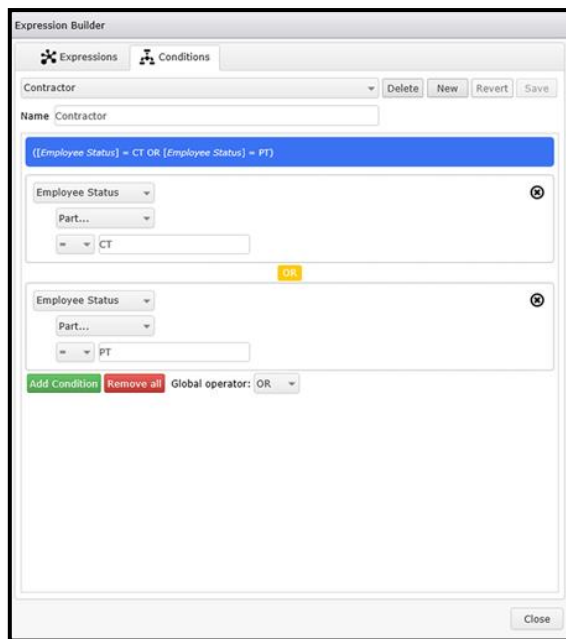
Expression Builder

Expressions | Conditions

Contractor | Delete | New | Revert | Save

Name Contractor

([Employee Status] = CT OR [Employee Status] = PT)

Employee Status

Part...

= CT

OR

Employee Status

Part...

= PT

Add Condition | Remove all | Global operator: OR

Close